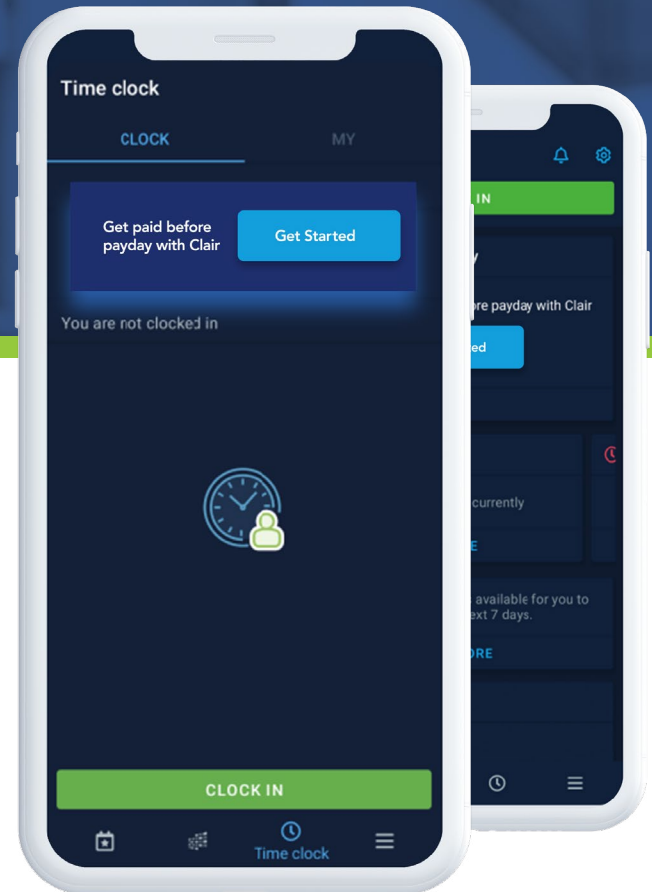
Time clock

CLOCK

MY

Get paid before payday with Clair

Get Started

You are not clocked in

CLOCK IN

Time clock

IN

y

re payday with Clair

ed

currently

E

available for you to
ext 7 days.

ORE